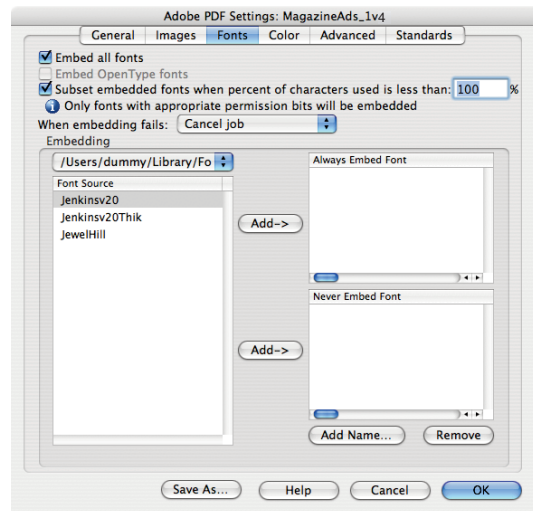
Adobe PDF Settings: MagazineAds_1v4

General | Images | Fonts | Color | Advanced | Standards

Embed all fonts
Embed OpenType fonts
Subset embedded fonts when percent of characters used is less than: 100 %
Only fonts with appropriate permission bits will be embedded
When embedding fails: Cancel job
Embedding
/Users/dummy/Library/Fo
Font Source
Jenkinsv20
Jenkinsv20Thik
JewelHill
Add->
Always Embed Font
Add->
Never Embed Font
Add Name...
Remove
Save As...
Help
Cancel
OK